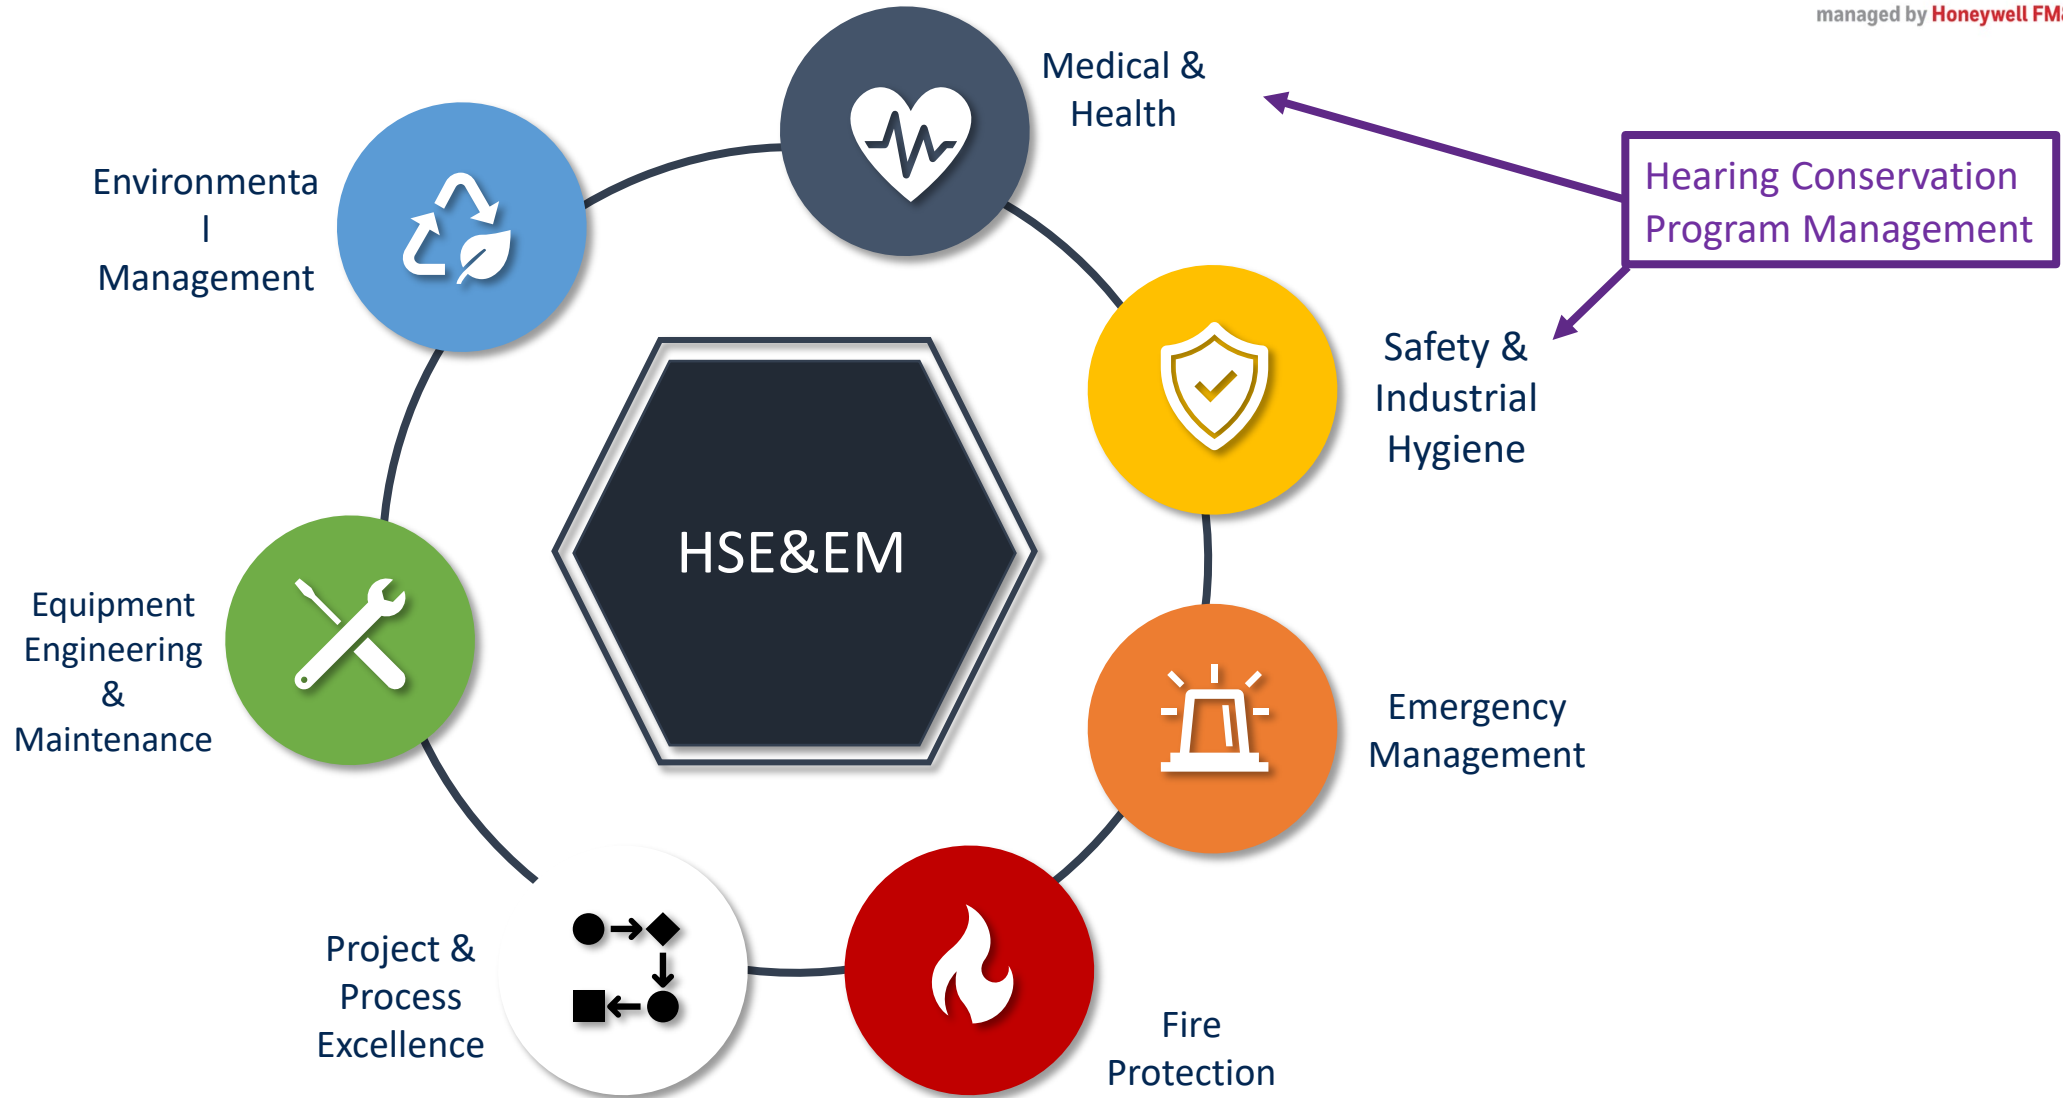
managed by Honeywell FM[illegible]

Medical & Health

Hearing Conservation Program Management

Environmenta l Management

Safety & Industrial Hygiene

HSE&EM

Equipment Engineering & Maintenance

Emergency Management

Project & Process Excellence

Fire Protection